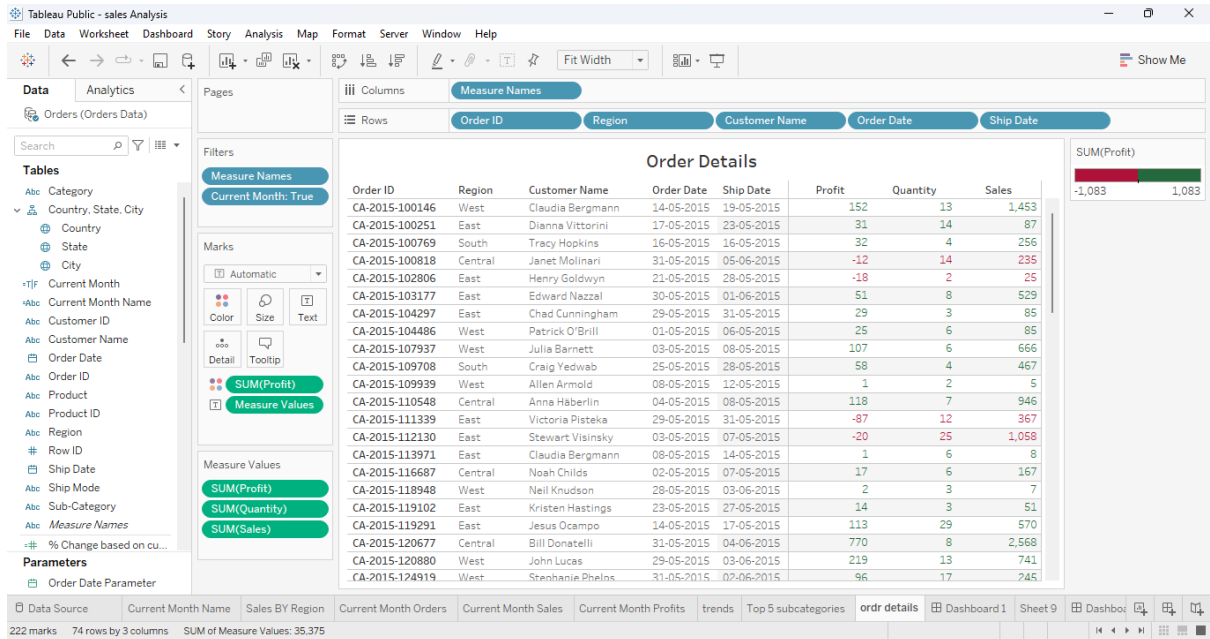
Tableau Public - sales Analysis

File Data Worksheet Dashboard Story Analysis Map Format Server Window Help

Fit Width

Show Me

Data Analytics

Orders (Orders Data)

Search

Tables

Category
Country, State, City
Country
State
City
Current Month
Current Month Name
Customer ID
Customer Name
Order Date
Order ID
Product
Product ID
Region
Row ID
Ship Date
Ship Mode
Sub-Category
Measure Names
% Change based on cu...

Parameters

Order Date Parameter

Pages

Filters

Measure Names
Current Month: True

Marks

Automatic

Color Size Text
Detail Tooltip

SUM(Profit)
Measure Values

Measure Values

SUM(Profit)
SUM(Quantity)
SUM(Sales)

Columns Measure Names

Rows Order ID Region Customer Name Order Date Ship Date

Order Details

| Order ID | Region | Customer Name | Order Date | Ship Date | Profit | Quantity | Sales |
|---|---|---|---|---|---|---|---|
| CA-2015-100146 | West | Claudia Bergmann | 14-05-2015 | 19-05-2015 | 152 | 13 | 1,453 |
| CA-2015-100251 | East | Dianna Vittorini | 17-05-2015 | 23-05-2015 | 31 | 14 | 87 |
| CA-2015-100769 | South | Tracy Hopkins | 16-05-2015 | 16-05-2015 | 32 | 4 | 256 |
| CA-2015-100818 | Central | Janet Molinari | 31-05-2015 | 05-06-2015 | -12 | 14 | 235 |
| CA-2015-102806 | East | Henry Goldwyn | 21-05-2015 | 28-05-2015 | -18 | 2 | 25 |
| CA-2015-103177 | East | Edward Nazzal | 30-05-2015 | 01-06-2015 | 51 | 8 | 529 |
| CA-2015-104297 | East | Chad Cunningham | 29-05-2015 | 31-05-2015 | 29 | 3 | 85 |
| CA-2015-104486 | West | Patrick O'Brill | 01-05-2015 | 06-05-2015 | 25 | 6 | 85 |
| CA-2015-107937 | West | Julia Barnett | 03-05-2015 | 08-05-2015 | 107 | 6 | 666 |
| CA-2015-109708 | South | Craig Yedwab | 25-05-2015 | 28-05-2015 | 58 | 4 | 467 |
| CA-2015-109939 | West | Allen Armold | 08-05-2015 | 12-05-2015 | 1 | 2 | 5 |
| CA-2015-110548 | Central | Anna Häberlin | 04-05-2015 | 08-05-2015 | 118 | 7 | 946 |
| CA-2015-111339 | East | Victoria Pisteka | 29-05-2015 | 31-05-2015 | -87 | 12 | 367 |
| CA-2015-112130 | East | Stewart Visinsky | 03-05-2015 | 07-05-2015 | -20 | 25 | 1,058 |
| CA-2015-113971 | East | Claudia Bergmann | 08-05-2015 | 14-05-2015 | 1 | 6 | 8 |
| CA-2015-116687 | Central | Noah Childs | 02-05-2015 | 07-05-2015 | 17 | 6 | 167 |
| CA-2015-118948 | West | Neil Knudson | 28-05-2015 | 03-06-2015 | 2 | 3 | 7 |
| CA-2015-119102 | East | Kristen Hastings | 23-05-2015 | 27-05-2015 | 14 | 3 | 51 |
| CA-2015-119291 | East | Jesus Ocampo | 14-05-2015 | 17-05-2015 | 113 | 29 | 570 |
| CA-2015-120677 | Central | Bill Donatelli | 31-05-2015 | 04-06-2015 | 770 | 8 | 2,568 |
| CA-2015-120880 | West | John Lucas | 29-05-2015 | 03-06-2015 | 219 | 13 | 741 |
| CA-2015-124919 | West | Stephanie Phelps | 31-05-2015 | 02-06-2015 | 96 | 17 | 245 |

SUM(Profit)
-1,083 1,083

Data Source | Current Month Name | Sales BY Region | Current Month Orders | Current Month Sales | Current Month Profits | trends | Top 5 subcatgories | ordr details | Dashboard 1 | Sheet 9 | Dashbo

222 marks 74 rows by 3 columns SUM of Measure Values: 35,375